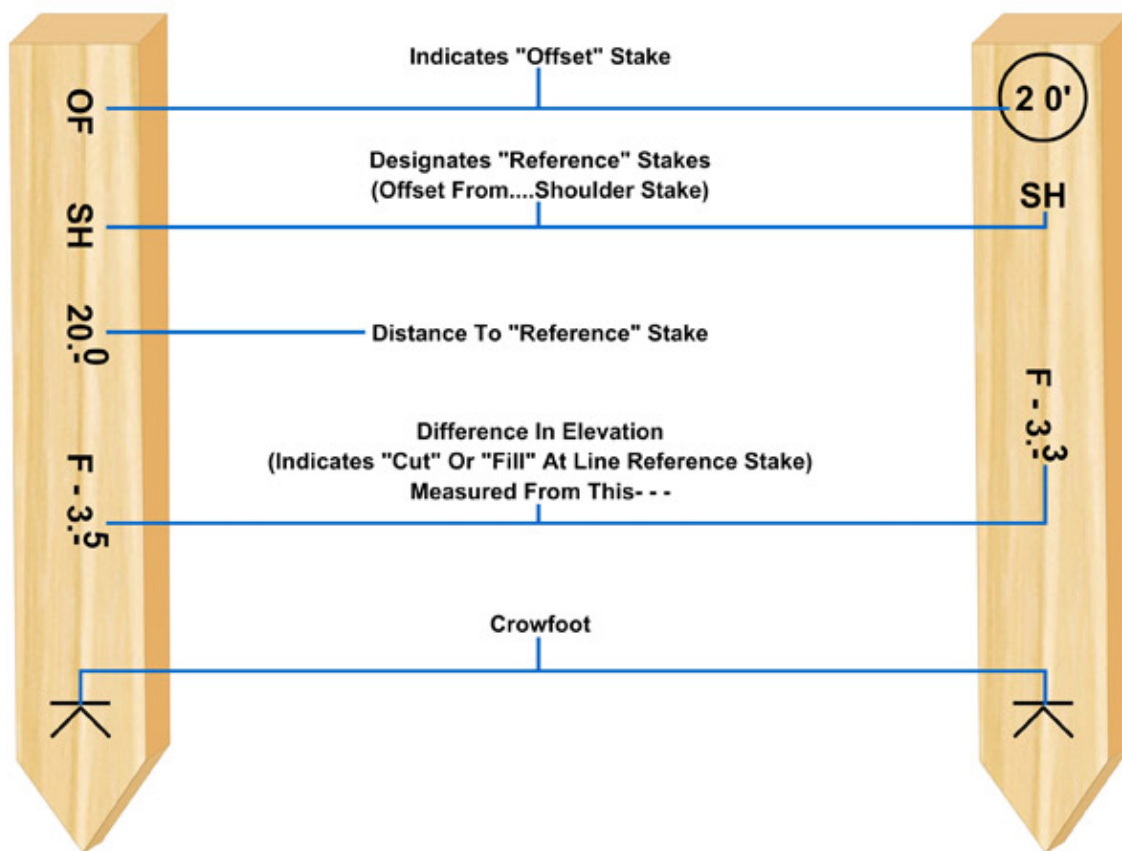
Indicates "Offset" Stake

OF

2 0'

Designates "Reference" Stakes
(Offset From....Shoulder Stake)

SH

SH

20.$\underline{0}$

Distance To "Reference" Stake

F - 3.$\underline{3}$

Difference In Elevation
(Indicates "Cut" Or "Fill" At Line Reference Stake)
Measured From This- - -

F - 3.$\underline{5}$

Crowfoot